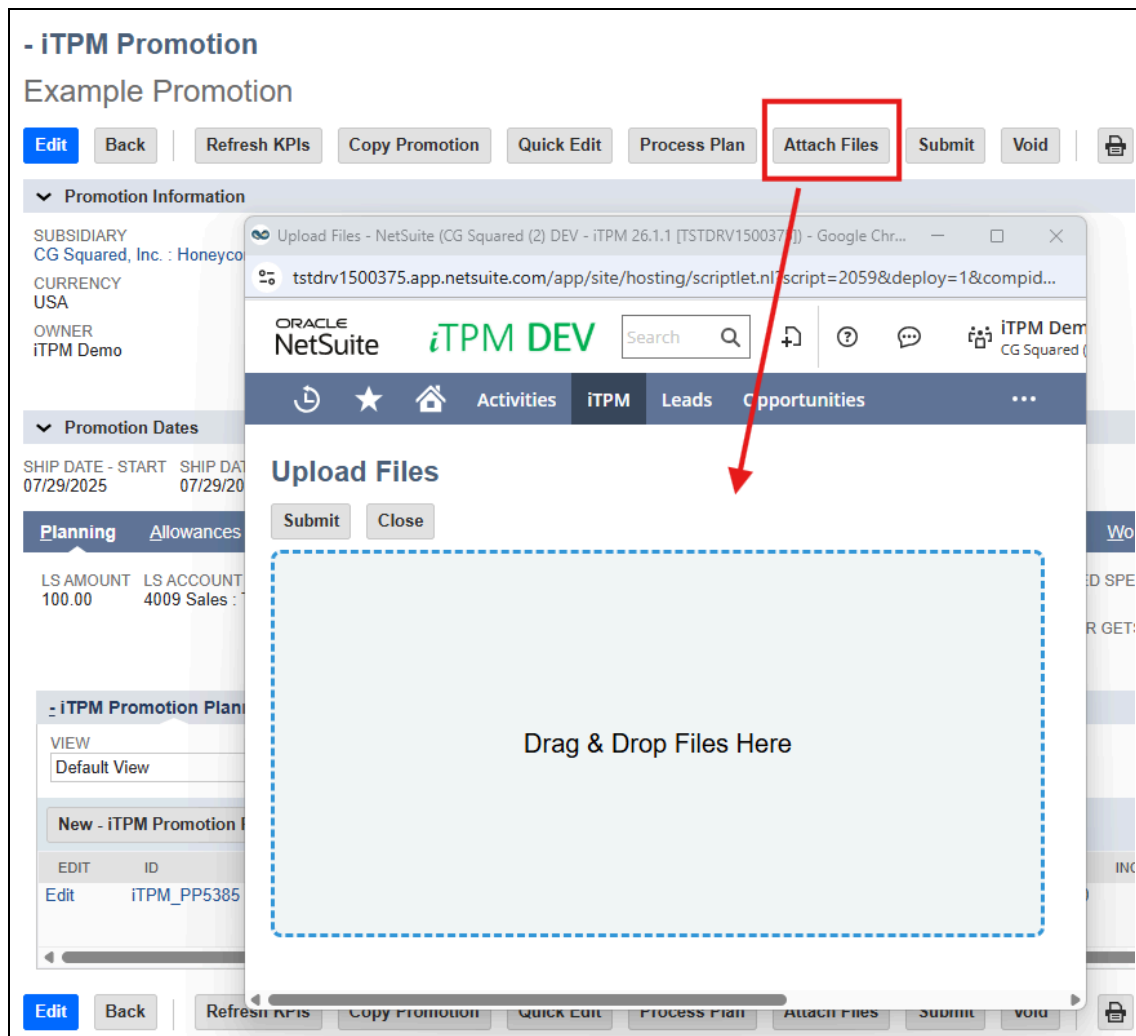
- iTPM Promotion
Example Promotion

Edit Back Refresh KPIs Copy Promotion Quick Edit Process Plan Attach Files Submit Void

Promotion Information

SUBSIDIARY
CG Squared, Inc. : Honeyco
CURRENCY
USA
OWNER
iTPM Demo

Promotion Dates

SHIP DATE - START 07/29/2025
SHIP DAT 07/29/20

Planning Allowances Wo

LS AMOUNT 100.00
LS ACCOUNT 4009 Sales :
D SPE
R GET

- iTPM Promotion Plan
VIEW
Default View

New - iTPM Promotion P

EDIT ID INC
Edit iTPM_PP5385

Upload Files - NetSuite (CG Squared (2) DEV - iTPM 26.1.1 [TSTDRV15003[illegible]]) - Google Chr...
tstdrv1500375.app.netsuite.com/app/site/hosting/scriptlet.nl?script=2059&deploy=1&compid...

ORACLE NetSuite iTPM DEV Search iTPM Dem CG Squared (

Activities iTPM Leads Opportunities •••

Upload Files
Submit Close

Drag & Drop Files Here

Edit Back Refresh KPIs Copy Promotion Quick Edit Process Plan Attach Files Submit Void